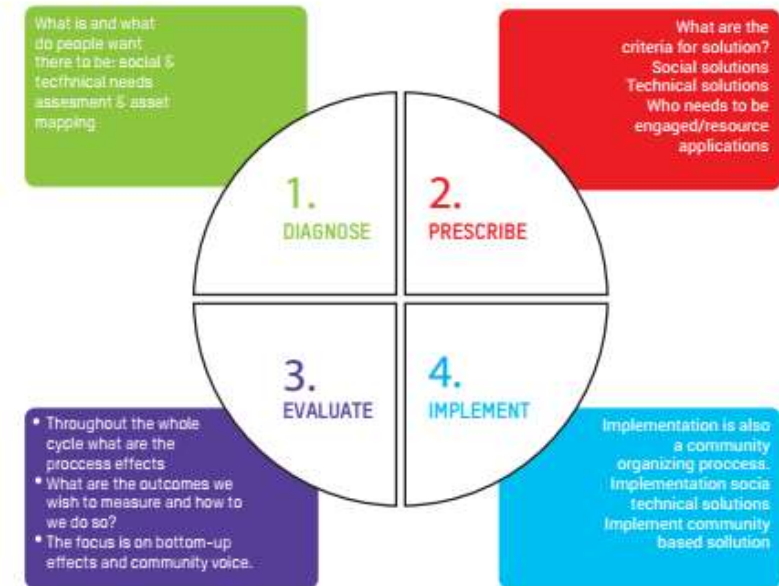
What is and what do people want there to be: social & tecfhnical needs assesment & asset mapping

What are the criteria for solution? Social solutions Technical solutions Who needs to be engaged/resource applications

1.
DIAGNOSE

2.
PRESCRIBE

3.
EVALUATE

4.
IMPLEMENT

• Throughout the whole cycle what are the proccess effects
• What are the outcomes we wish to measure and how to we do so?
• The focus is on bottom-up effects and community voice.

Implementation is also a community organizing proccess. Implementation socia technical solutions Implement community based sollution